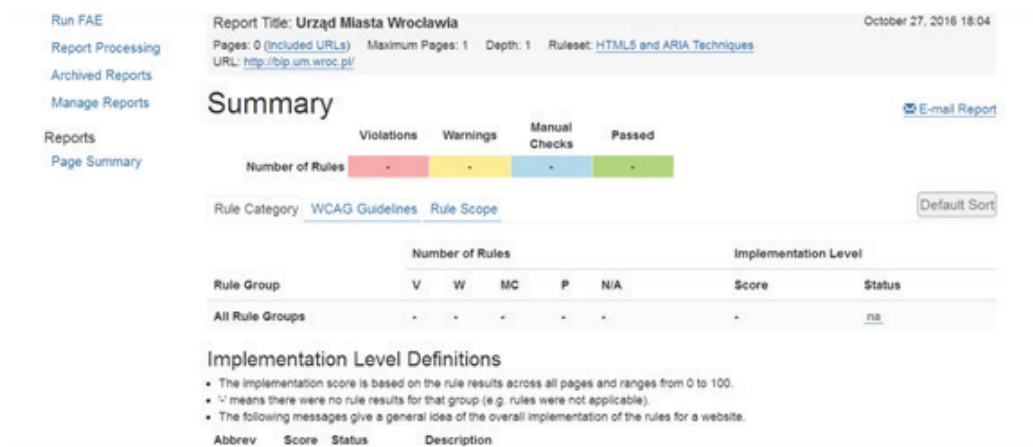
Run FAE
Report Processing
Archived Reports
Manage Reports

Reports
Page Summary

Report Title: Urząd Miasta Wrocławia
October 27, 2016 18:04
Pages: 0 (Included URLs) Maximum Pages: 1 Depth: 1 Ruleset: HTML5 and ARIA Techniques
URL: http://bip.um.wroc.pl/

Summary

E-mail Report

| | Violations | Warnings | Manual Checks | Passed |
|---|---|---|---|---|
| Number of Rules | - | - | - | - |

Rule Category WCAG Guidelines Rule Scope

Default Sort

| | Number of Rules | | | | | Implementation Level | |
|---|---|---|---|---|---|---|---|
| Rule Group | V | W | MC | P | N/A | Score | Status |
| All Rule Groups | - | - | - | - | - | - | na |

Implementation Level Definitions

• The implementation score is based on the rule results across all pages and ranges from 0 to 100.
• '-' means there were no rule results for that group (e.g. rules were not applicable).
• The following messages give a general idea of the overall implementation of the rules for a website.

Abbrev Score Status Description